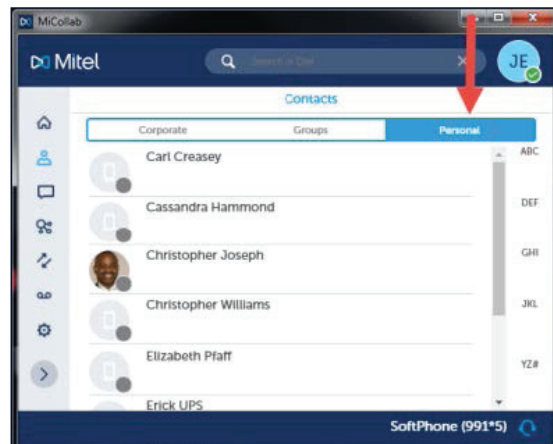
MiCollab

Mitel

Search or Dial

JE

Contacts

Corporate

Groups

Personal

Carl Creasey

Cassandra Hammond

Christopher Joseph

Christopher Williams

Elizabeth Pfaff

Erick UPS

ABC

DEF

GHI

JKL

YZ#

SoftPhone (991*5)